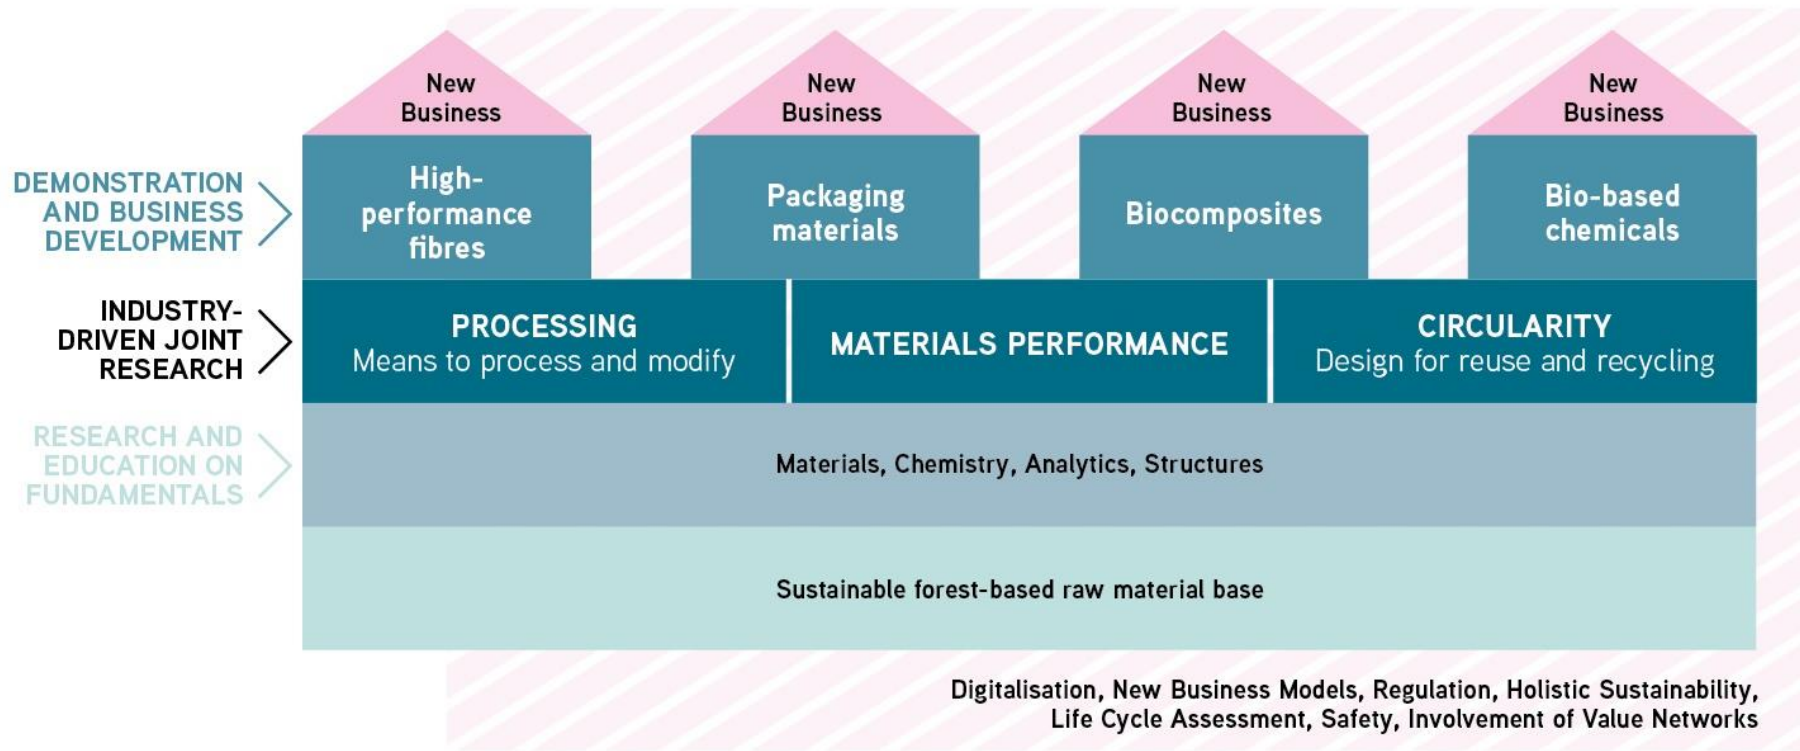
New Business

New Business

New Business

New Business

DEMONSTRATION AND BUSINESS DEVELOPMENT

High-performance fibres

Packaging materials

Biocomposites

Bio-based chemicals

INDUSTRY-DRIVEN JOINT RESEARCH

PROCESSING
Means to process and modify

MATERIALS PERFORMANCE

CIRCULARITY
Design for reuse and recycling

RESEARCH AND EDUCATION ON FUNDAMENTALS

Materials, Chemistry, Analytics, Structures

Sustainable forest-based raw material base

Digitalisation, New Business Models, Regulation, Holistic Sustainability, Life Cycle Assessment, Safety, Involvement of Value Networks